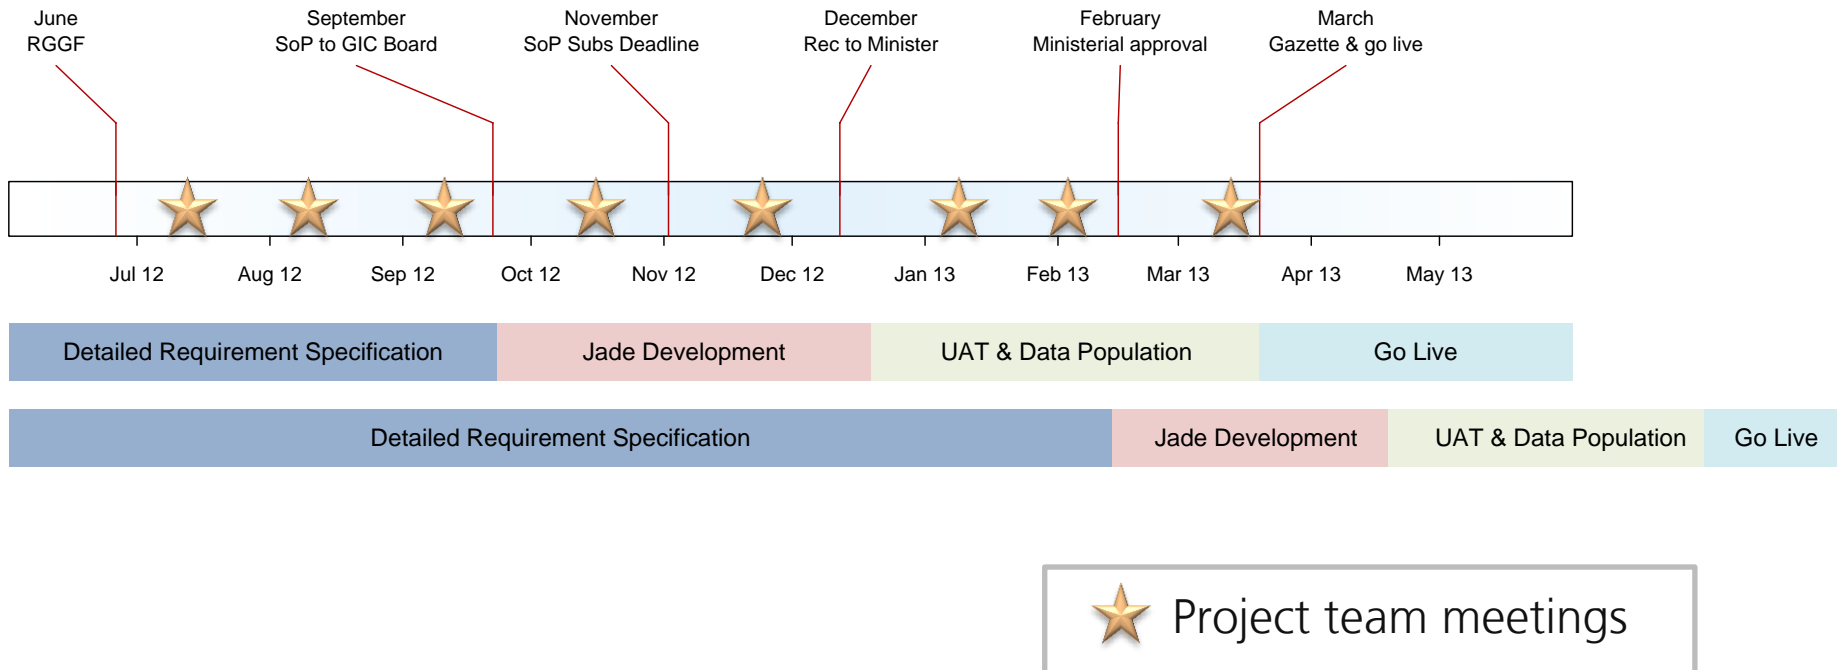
June
RGGF

September
SoP to GIC Board

November
SoP Subs Deadline

December
Rec to Minister

February
Ministerial approval

March
Gazette & go live

Jul 12 Aug 12 Sep 12 Oct 12 Nov 12 Dec 12 Jan 13 Feb 13 Mar 13 Apr 13 May 13

Detailed Requirement Specification | Jade Development | UAT & Data Population | Go Live

Detailed Requirement Specification | Jade Development | UAT & Data Population | Go Live

Project team meetings